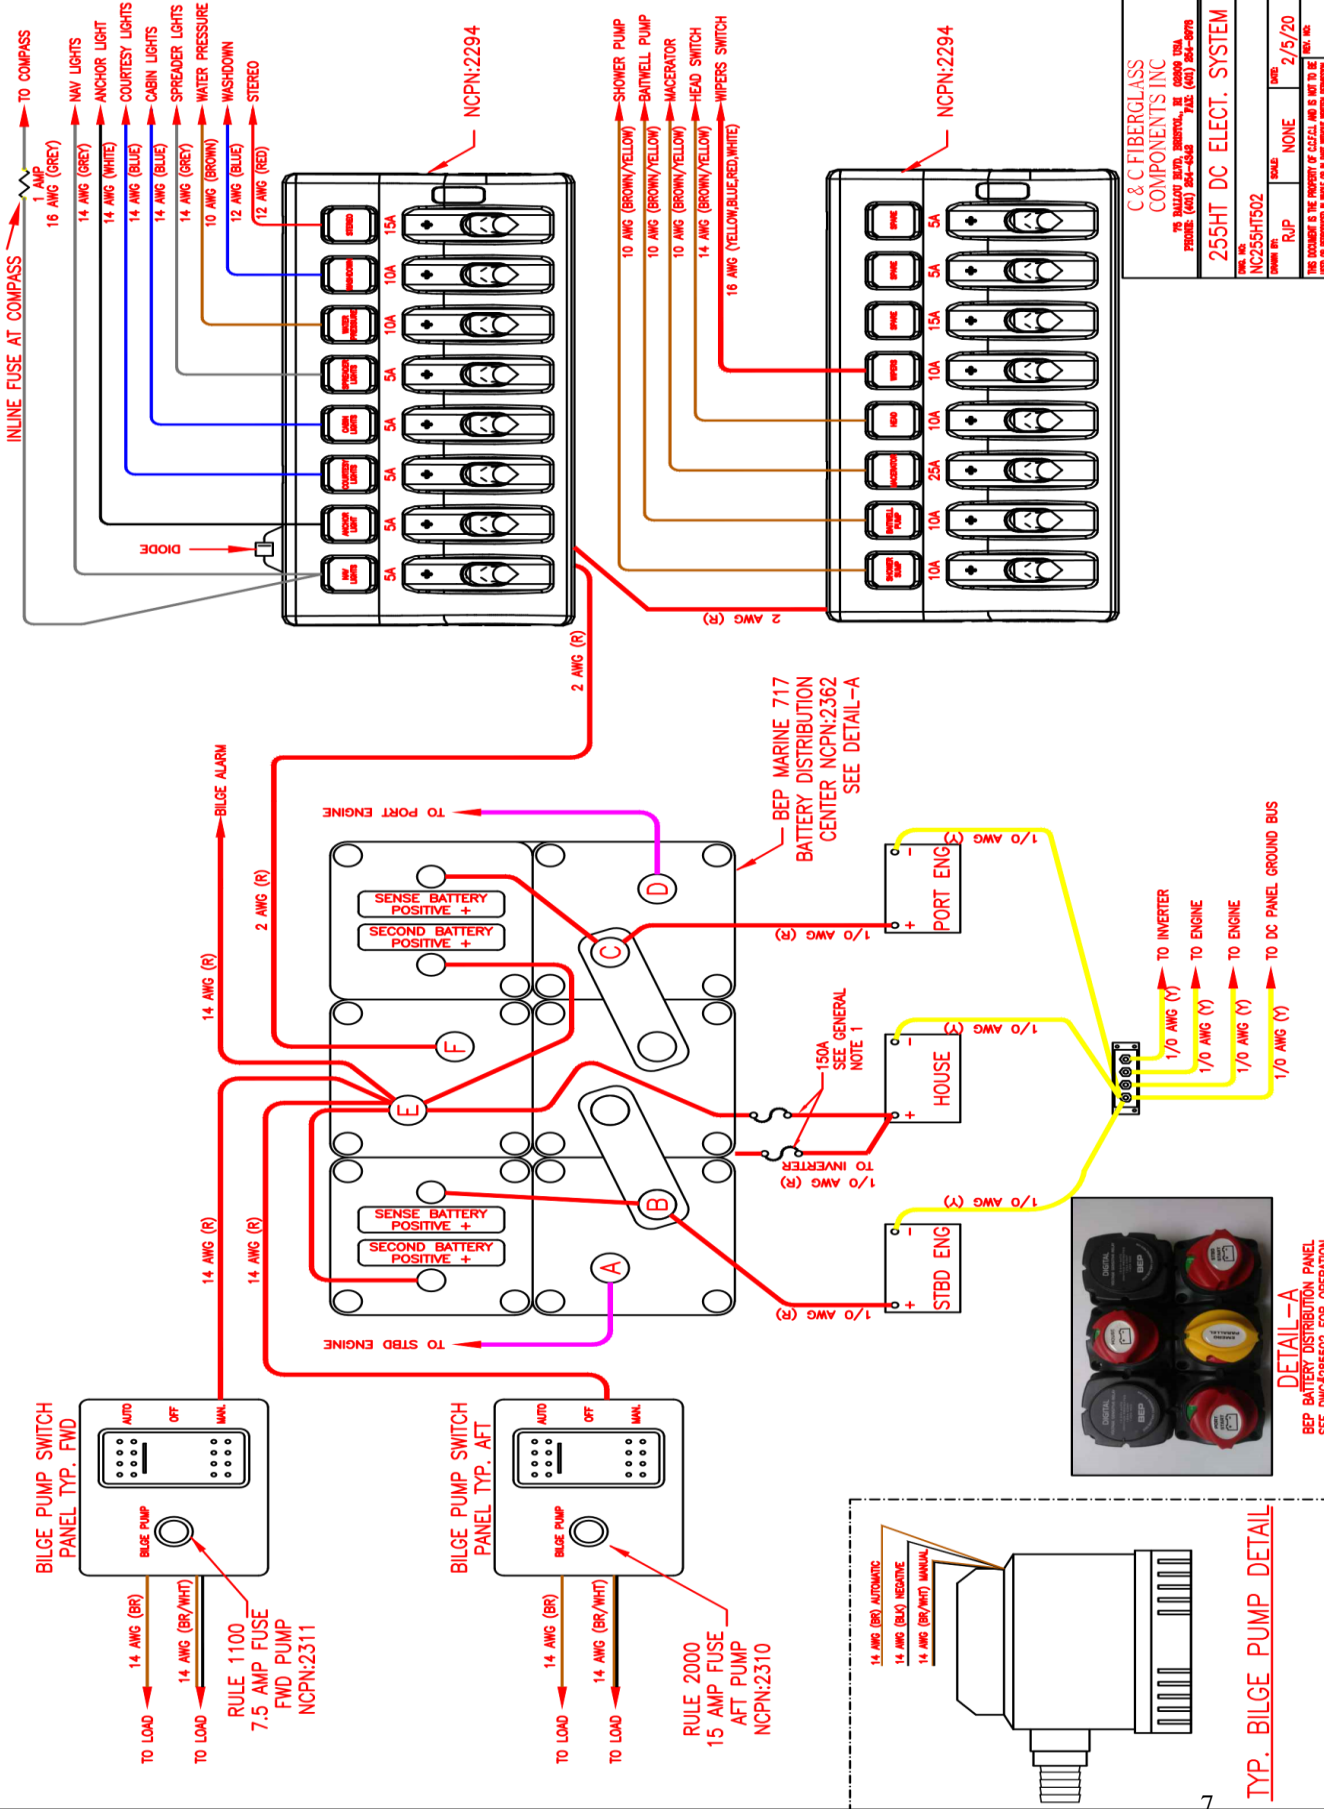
TO COMPASS
INLINE FUSE AT COMPASS
1 AMP
16 AWG (GREY)
NAV LIGHTS
14 AWG (GREY)
ANCHOR LIGHT
14 AWG (WHITE)
COURTESY LIGHTS
14 AWG (BLUE)
CABIN LIGHTS
14 AWG (BLUE)
SPREADER LGHTS
14 AWG (GREY)
WATER PRESSURE
10 AWG (BROWN)
WASHDOWN
12 AWG (BLUE)
STEREO
12 AWG (RED)
NCPN:2294
DIODE
15A 10A 10A 5A 5A 5A 5A 5A
SHOWER PUMP
10 AWG (BROWN/YELLOW)
BAITWELL PUMP
10 AWG (BROWN/YELLOW)
MACERATOR
10 AWG (BROWN/YELLOW)
HEAD SWITCH
14 AWG (BROWN/YELLOW)
WIPERS SWITCH
16 AWG (YELLOW,BLUE,RED,WHITE)
NCPN:2294
5A 5A 15A 10A 10A 25A 10A 10A
2 AWG (R)
2 AWG (R)
C & C FIBERGLASS COMPONENTS INC
255HT DC ELECT. SYSTEM
NC255HT502
RJP
NONE
2/5/20
BEP MARINE 717 BATTERY DISTRIBUTION CENTER NCPN:2362 SEE DETAIL-A
BILGE ALARM
TO PORT ENGINE
2 AWG (R)
14 AWG (R)
SENSE BATTERY POSITIVE +
SECOND BATTERY POSITIVE +
D
C
F
E
B
A
1/0 AWG (R)
1/0 AWG (Y)
PORT ENG
150A SEE GENERAL NOTE 1
HOUSE
1/0 AWG (Y)
TO INVERTER
1/0 AWG (R)
SENSE BATTERY POSITIVE +
SECOND BATTERY POSITIVE +
1/0 AWG (Y)
STBD ENG
1/0 AWG (R)
TO INVERTER
1/0 AWG (Y)
TO ENGINE
1/0 AWG (Y)
TO ENGINE
1/0 AWG (Y)
TO DC PANEL GROUND BUS
1/0 AWG (Y)
14 AWG (R)
14 AWG (R)
TO STBD ENGINE
DETAIL-A
BEP BATTERY DISTRIBUTION PANEL
BILGE PUMP SWITCH PANEL TYP. FWD
AUTO OFF MAN.
BILGE PUMP
14 AWG (BR)
14 AWG (BR/WHT)
TO LOAD
TO LOAD
RULE 1100 7.5 AMP FUSE FWD PUMP NCPN:2311
BILGE PUMP SWITCH PANEL TYP. AFT
AUTO OFF MAN.
BILGE PUMP
14 AWG (BR)
14 AWG (BR/WHT)
TO LOAD
TO LOAD
RULE 2000 15 AMP FUSE AFT PUMP NCPN:2310
14 AWG (BR) AUTOMATIC
14 AWG (BLK) NEGATIVE
14 AWG (BR/WHT) MANUAL
TYP. BILGE PUMP DETAIL
7